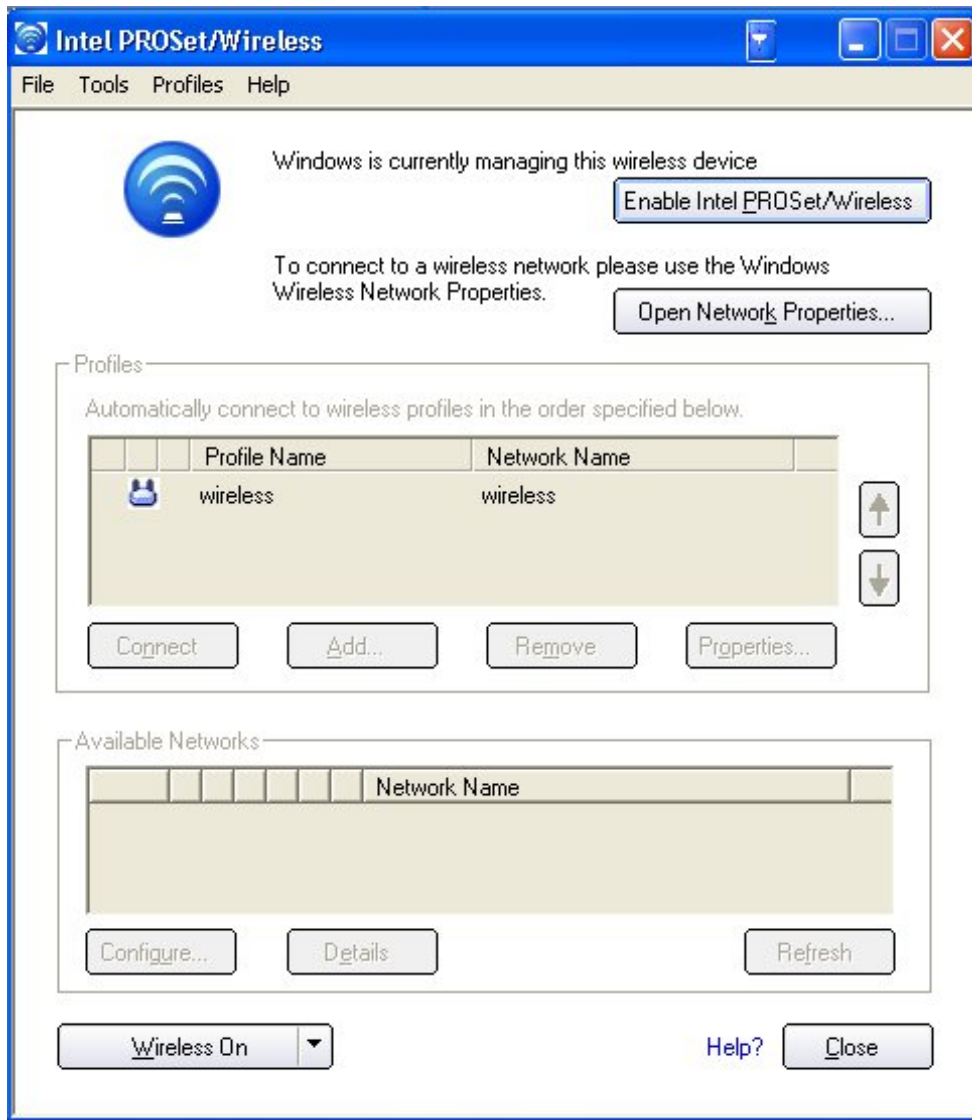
Intel PROSet/Wireless

File Tools Profiles Help

Windows is currently managing this wireless device

Enable Intel PROSet/Wireless

To connect to a wireless network please use the Windows Wireless Network Properties.

Open Network Properties...

Profiles

Automatically connect to wireless profiles in the order specified below.

| | | Profile Name | Network Name |
|---|---|---|---|
| | | wireless | wireless |

Connect Add... Remove Properties...

Available Networks

| | | | | | | Network Name |
|---|---|---|---|---|---|---|

Configure... Details Refresh

Wireless On

Help? Close